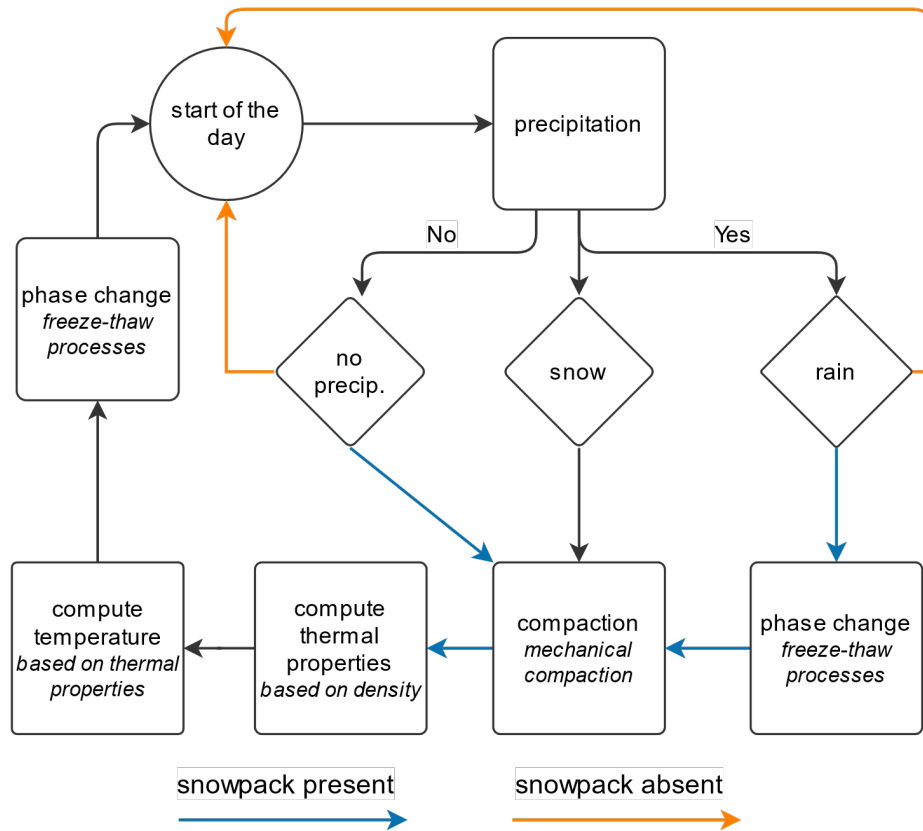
start of the day

precipitation

No

Yes

phase change
*freeze-thaw processes*

no precip.

snow

rain

compute temperature
*based on thermal properties*

compute thermal properties
*based on density*

compaction
*mechanical compaction*

phase change
*freeze-thaw processes*

snowpack present

snowpack absent